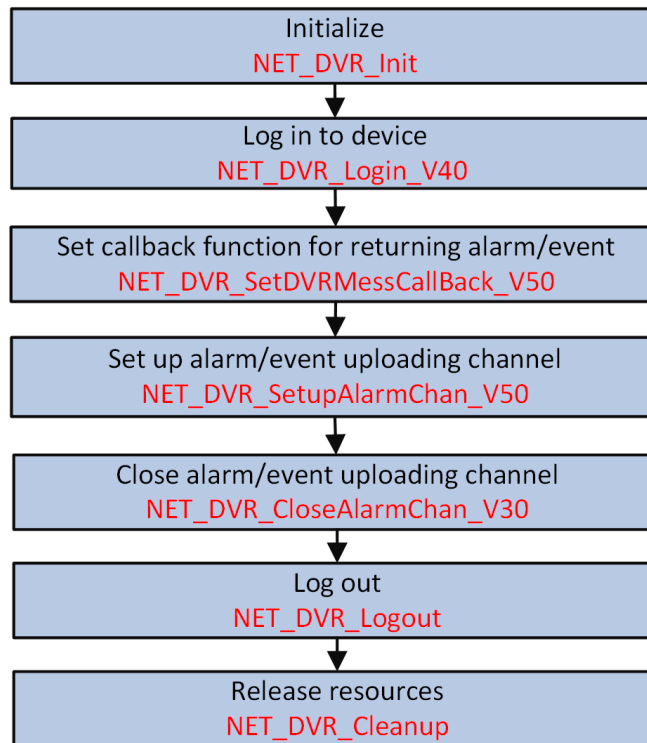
Initialize
NET_DVR_Init

Log in to device
NET_DVR_Login_V40

Set callback function for returning alarm/event
NET_DVR_SetDVRMessCallBack_V50

Set up alarm/event uploading channel
NET_DVR_SetupAlarmChan_V50

Close alarm/event uploading channel
NET_DVR_CloseAlarmChan_V30

Log out
NET_DVR_Logout

Release resources
NET_DVR_Cleanup